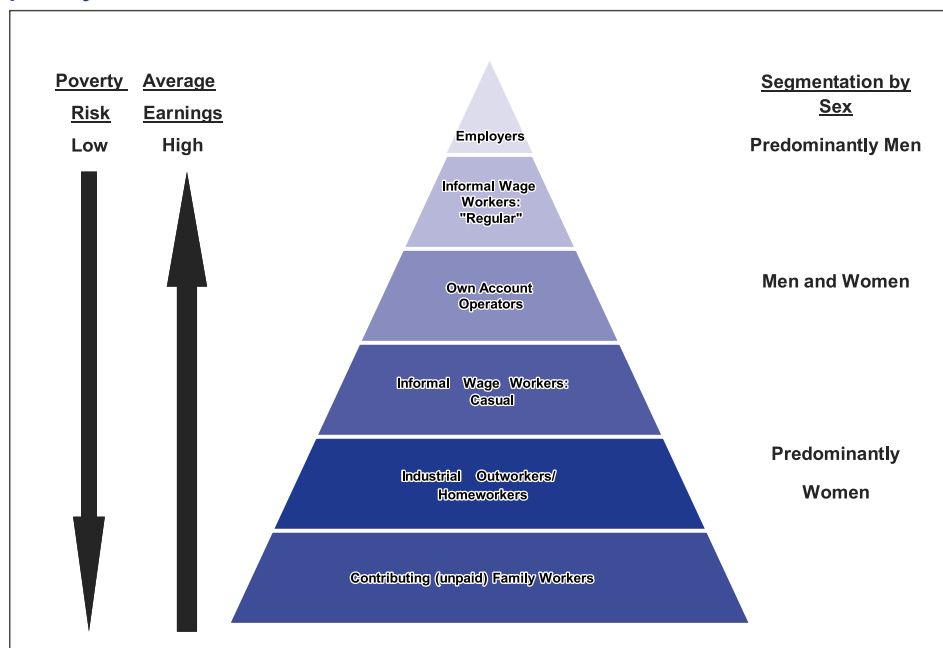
Poverty Risk
Low

Average Earnings
High

Employers

Informal Wage Workers: "Regular"

Own Account Operators

Informal Wage Workers: Casual

Industrial Outworkers/ Homeworkers

Contributing (unpaid) Family Workers

Segmentation by Sex

Predominantly Men

Men and Women

Predominantly Women